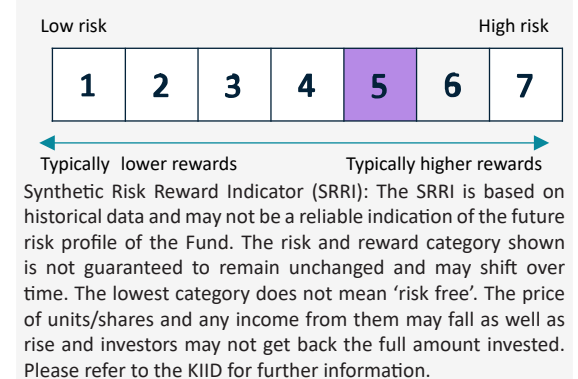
Low risk High risk

| 1 | 2 | 3 | 4 | 5 | 6 | 7 |
|---|---|---|---|---|---|---|

Typically lower rewards Typically higher rewards

Synthetic Risk Reward Indicator (SRRI): The SRRI is based on historical data and may not be a reliable indication of the future risk profile of the Fund. The risk and reward category shown is not guaranteed to remain unchanged and may shift over time. The lowest category does not mean 'risk free'. The price of units/shares and any income from them may fall as well as rise and investors may not get back the full amount invested. Please refer to the KIID for further information.